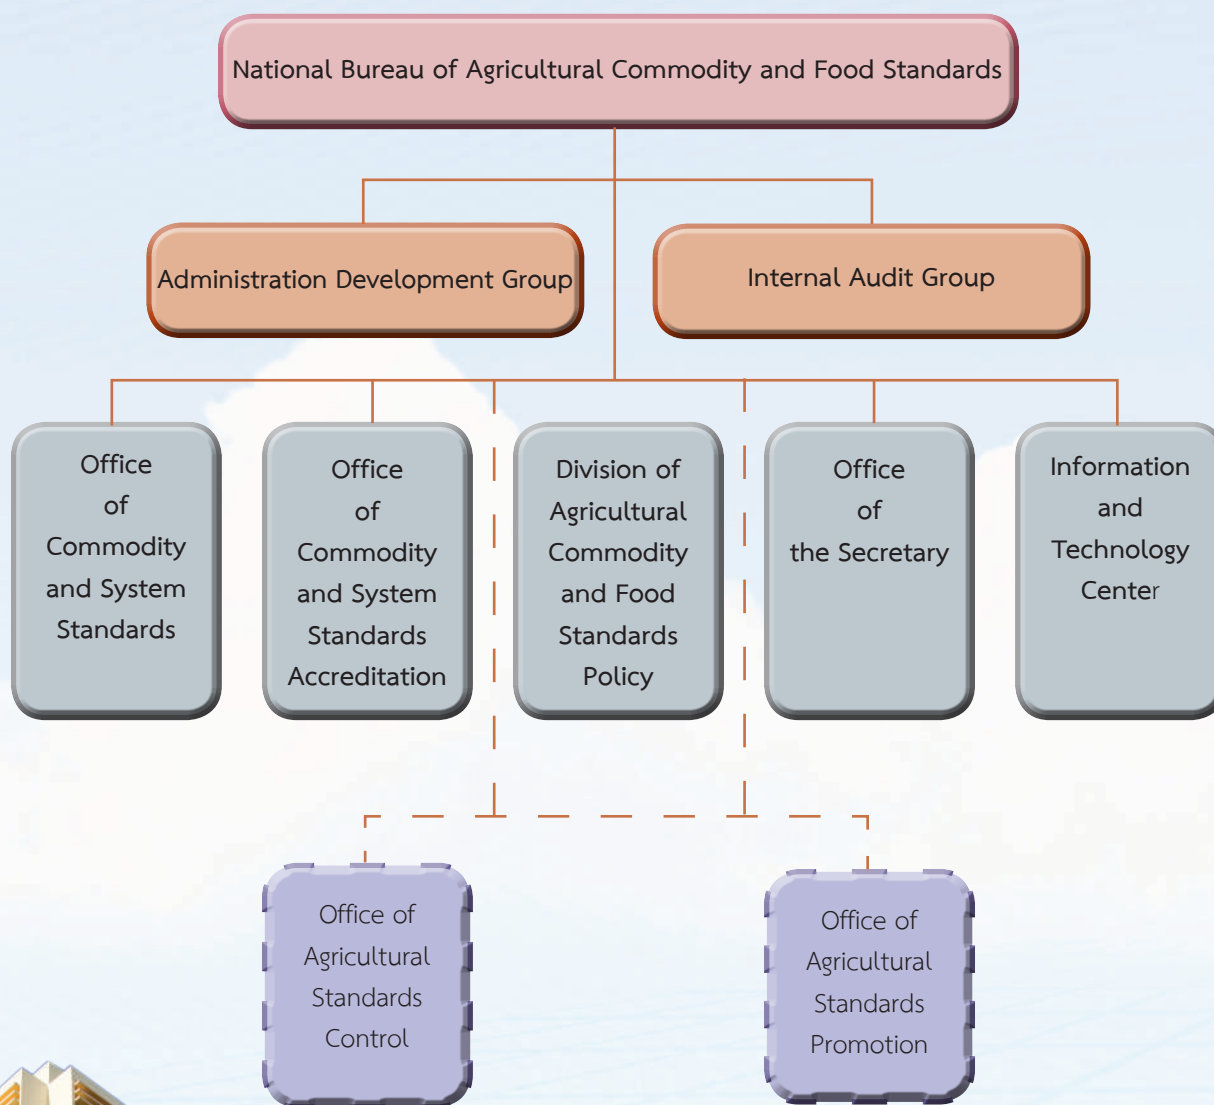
National Bureau of Agricultural Commodity and Food Standards

Administration Development Group

Internal Audit Group

Office of Commodity and System Standards

Office of Commodity and System Standards Accreditation

Division of Agricultural Commodity and Food Standards Policy

Office of the Secretary

Information and Technology Center

Office of Agricultural Standards Control

Office of Agricultural Standards Promotion